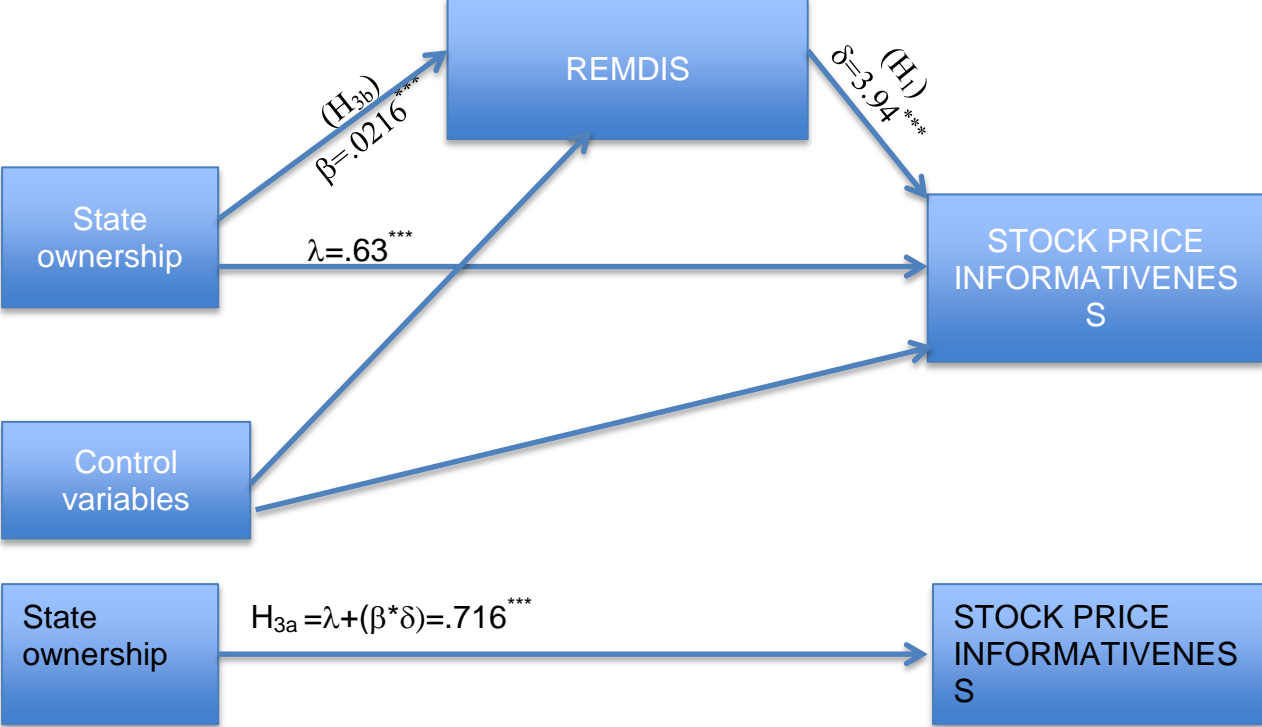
REMDIS

$(H_{3b})$
$\beta$=.0216$^{***}$

$(H_1)$
$\delta$=3.94$^{***}$

State ownership

$\lambda$=.63$^{***}$

STOCK PRICE INFORMATIVENES S

Control variables

State ownership

$H_{3a}$ =$\lambda$+($\beta$*$\delta$)=.716$^{***}$

STOCK PRICE INFORMATIVENES S